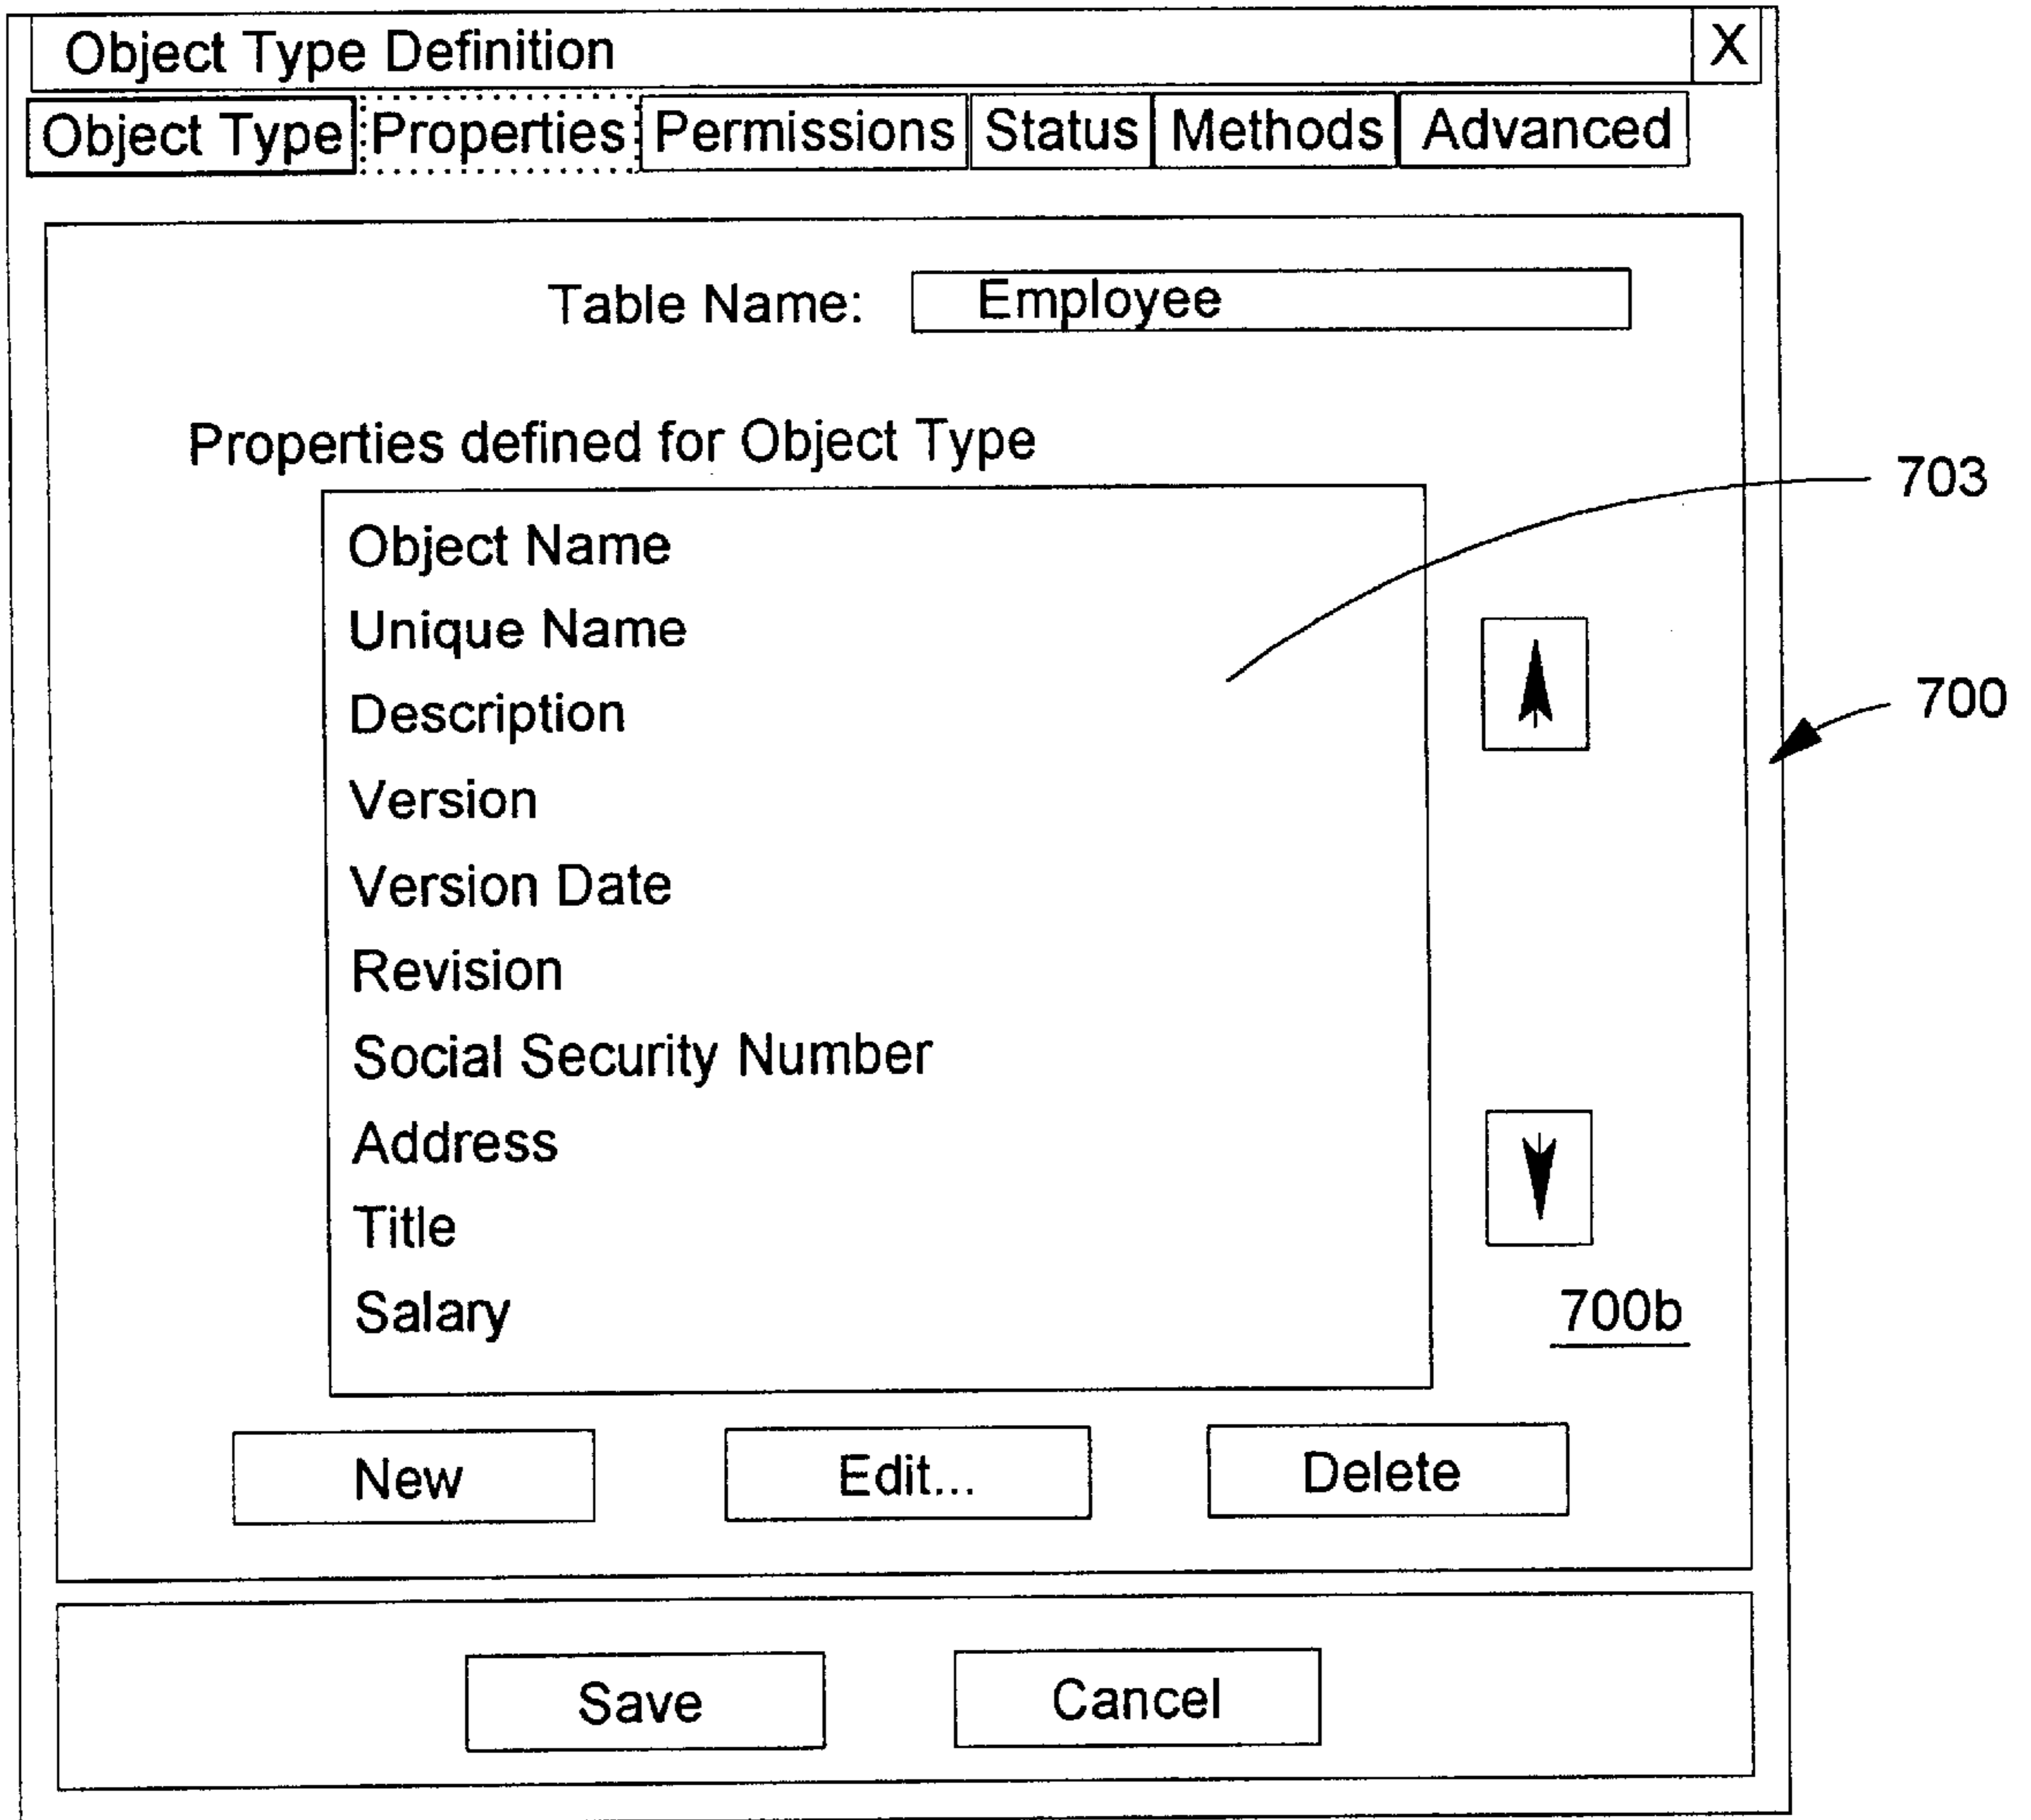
Object Type Definition X

Object Type Properties Permissions Status Methods Advanced

Table Name: Employee

Properties defined for Object Type

703

Object Name
Unique Name
Description
Version
Version Date
Revision
Social Security Number
Address
Title
Salary

700

700b

New Edit... Delete

Save Cancel